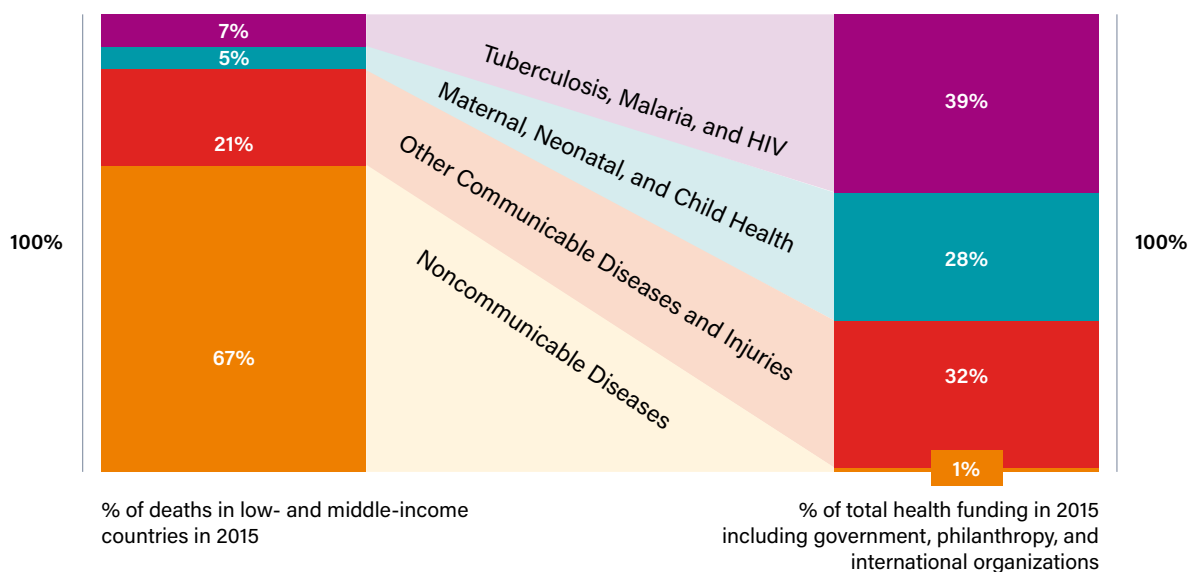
100%

7%

5%

21%

67%

Tuberculosis, Malaria, and HIV

Maternal, Neonatal, and Child Health

Other Communicable Diseases and Injuries

Noncommunicable Diseases

39%

28%

32%

1%

100%

% of deaths in low- and middle-income countries in 2015

% of total health funding in 2015 including government, philanthropy, and international organizations